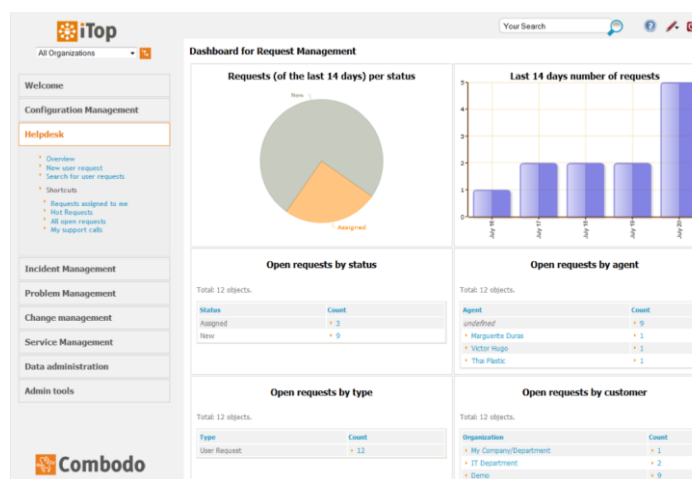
iTop

All Organizations

Your Search

Welcome

Configuration Management

Helpdesk

Overview
New user request
Search for user requests

Shortcuts

Requests assigned to me
Hot Requests
All open requests
My support calls

Incident Management

Problem Management

Change management

Service Management

Data administration

Admin tools

Combodo

Dashboard for Request Management

Requests (of the last 14 days) per status

New

Assigned

Last 14 days number of requests

5
4
3
2
1
0

July 16
July 17
July 18
July 19
July 20

Open requests by status

Total: 12 objects.

| Status | Count |
|---|---|
| Assigned | 3 |
| New | 9 |

Open requests by agent

Total: 12 objects.

| Agent | Count |
|---|---|
| undefined | 9 |
| Marguerite Duras | 1 |
| Victor Hugo | 1 |
| Thai Plastic | 1 |

Open requests by type

Total: 12 objects.

| Type | Count |
|---|---|
| User Request | 12 |

Open requests by customer

Total: 12 objects.

| Organization | Count |
|---|---|
| My Company/Department | 1 |
| IT Department | 2 |
| Demo | 9 |